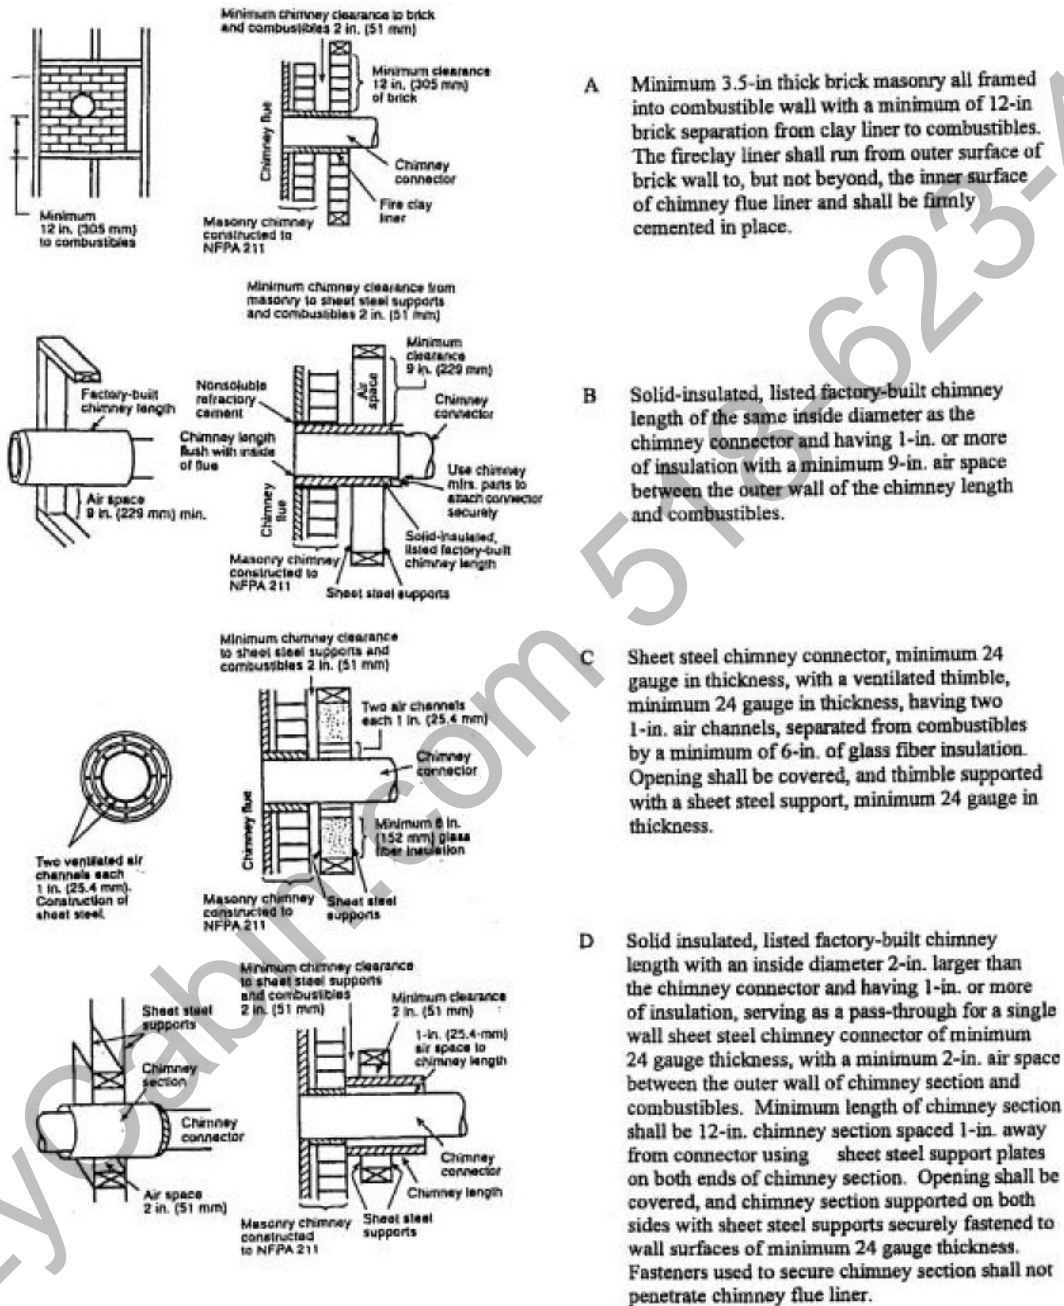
Minimum chimney clearance to brick and combustibles 2 in. (51 mm)

Minimum clearance 12 in. (305 mm) of brick

Chimney flue

Chimney connector

Fire clay liner

Minimum 12 in. (305 mm) to combustibles

Masonry chimney constructed to NFPA 211

A Minimum 3.5-in thick brick masonry all framed into combustible wall with a minimum of 12-in brick separation from clay liner to combustibles. The fireclay liner shall run from outer surface of brick wall to, but not beyond, the inner surface of chimney flue liner and shall be firmly cemented in place.

Minimum chimney clearance from masonry to sheet steel supports and combustibles 2 in. (51 mm)

Minimum clearance 9 in. (229 mm)

Factory-built chimney length

Nonsoluble refractory cement

Air space

Chimney connector

Chimney length flush with inside of flue

Use chimney mfrs. parts to attach connector securely

Air space 9 in. (229 mm) min.

Chimney flue

Solid-insulated, listed factory-built chimney length

Masonry chimney constructed to NFPA 211

Sheet steel supports

B Solid-insulated, listed factory-built chimney length of the same inside diameter as the chimney connector and having 1-in. or more of insulation with a minimum 9-in. air space between the outer wall of the chimney length and combustibles.

Minimum chimney clearance to sheet steel supports and combustibles 2 in. (51 mm)

Two air channels each 1 in. (25.4 mm)

Chimney connector

Chimney flue

Minimum 6 in. (152 mm) glass fiber insulation

Two ventilated air channels each 1 in. (25.4 mm). Construction of sheet steel.

Masonry chimney constructed to NFPA 211

Sheet steel supports

C Sheet steel chimney connector, minimum 24 gauge in thickness, with a ventilated thimble, minimum 24 gauge in thickness, having two 1-in. air channels, separated from combustibles by a minimum of 6-in. of glass fiber insulation. Opening shall be covered, and thimble supported with a sheet steel support, minimum 24 gauge in thickness.

Minimum chimney clearance to sheet steel supports and combustibles 2 in. (51 mm)

Minimum clearance 2 in. (51 mm)

Sheet steel supports

1-in. (25.4-mm) air space to chimney length

Chimney section

Chimney connector

Chimney connector

Chimney length

Air space 2 in. (51 mm)

Masonry chimney constructed to NFPA 211

Sheet steel supports

D Solid insulated, listed factory-built chimney length with an inside diameter 2-in. larger than the chimney connector and having 1-in. or more of insulation, serving as a pass-through for a single wall sheet steel chimney connector of minimum 24 gauge thickness, with a minimum 2-in. air space between the outer wall of chimney section and combustibles. Minimum length of chimney section shall be 12-in. chimney section spaced 1-in. away from connector using sheet steel support plates on both ends of chimney section. Opening shall be covered, and chimney section supported on both sides with sheet steel supports securely fastened to wall surfaces of minimum 24 gauge thickness. Fasteners used to secure chimney section shall not penetrate chimney flue liner.

Evocabin.com 518-623-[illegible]